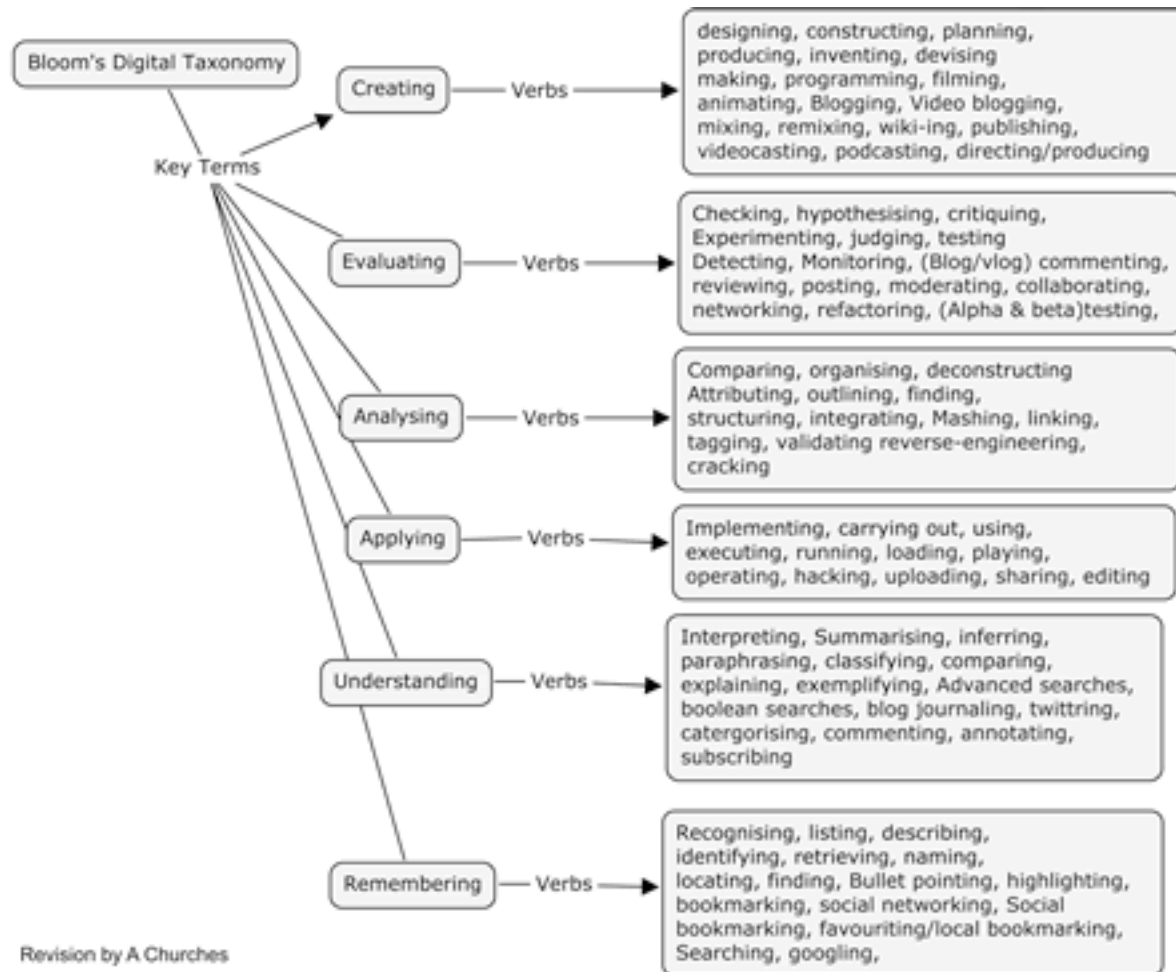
Bloom's Digital Taxonomy

Key Terms

Creating — Verbs

designing, constructing, planning, producing, inventing, devising making, programming, filming, animating, Blogging, Video blogging, mixing, remixing, wiki-ing, publishing, videocasting, podcasting, directing/producing

Evaluating — Verbs

Checking, hypothesising, critiquing, Experimenting, judging, testing Detecting, Monitoring, (Blog/vlog) commenting, reviewing, posting, moderating, collaborating, networking, refactoring, (Alpha & beta)testing,

Analysing — Verbs

Comparing, organising, deconstructing Attributing, outlining, finding, structuring, integrating, Mashing, linking, tagging, validating reverse-engineering, cracking

Applying — Verbs

Implementing, carrying out, using, executing, running, loading, playing, operating, hacking, uploading, sharing, editing

Understanding — Verbs

Interpreting, Summarising, inferring, paraphrasing, classifying, comparing, explaining, exemplifying, Advanced searches, boolean searches, blog journaling, twittring, catergorising, commenting, annotating, subscribing

Remembering — Verbs

Recognising, listing, describing, identifying, retrieving, naming, locating, finding, Bullet pointing, highlighting, bookmarking, social networking, Social bookmarking, favouriting/local bookmarking, Searching, googling,

Revision by A Churches